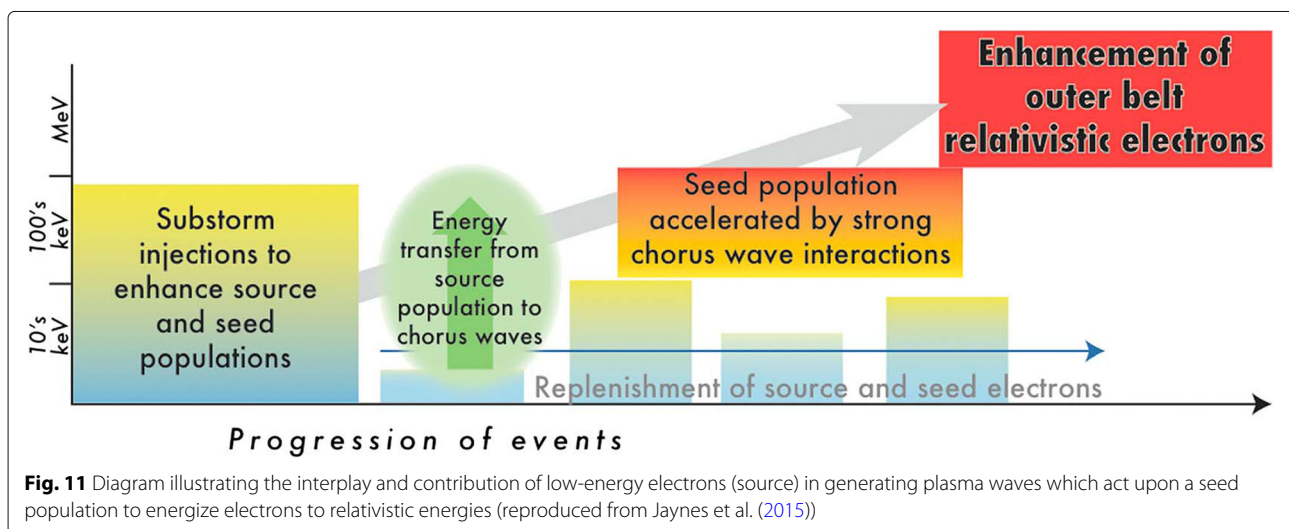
MeV

100's keV

10's keV

Substorm injections to enhance source and seed populations

Energy transfer from source population to chorus waves

Seed population accelerated by strong chorus wave interactions

Enhancement of outer belt relativistic electrons

Replenishment of source and seed electrons

Progression of events

**Fig. 11** Diagram illustrating the interplay and contribution of low-energy electrons (source) in generating plasma waves which act upon a seed population to energize electrons to relativistic energies (reproduced from Jaynes et al. (2015))